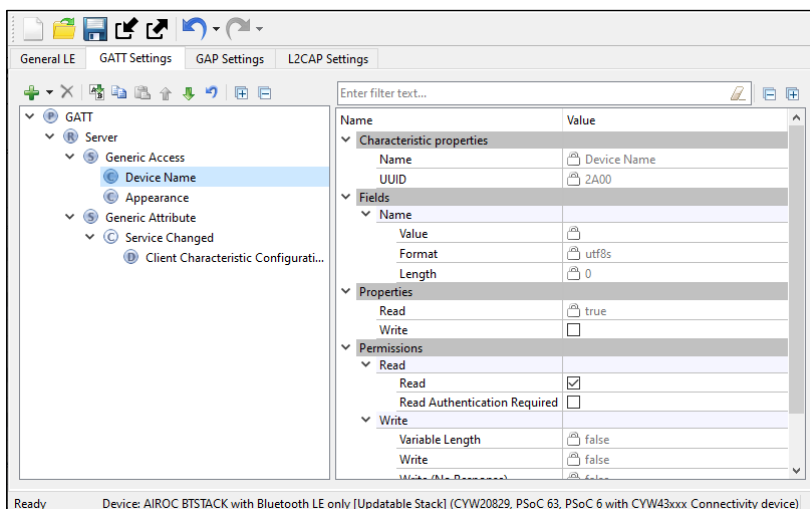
General LE | GATT Settings | GAP Settings | L2CAP Settings

Enter filter text...

GATT
Server
Generic Access
Device Name
Appearance
Generic Attribute
Service Changed
Client Characteristic Configurati...

| Name | Value |
|---|---|
| Characteristic properties | |
| Name | Device Name |
| UUID | 2A00 |
| Fields | |
| Name | |
| Value | |
| Format | utf8s |
| Length | 0 |
| Properties | |
| Read | true |
| Write | ☐ |
| Permissions | |
| Read | |
| Read | ☑ |
| Read Authentication Required | ☐ |
| Write | |
| Variable Length | false |
| Write | false |
| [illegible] | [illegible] |

Ready Device: AIROC BTSTACK with Bluetooth LE only [Updatable Stack] (CYW20829, PSoC 63, PSoC 6 with CYW43xxx Connectivity device)